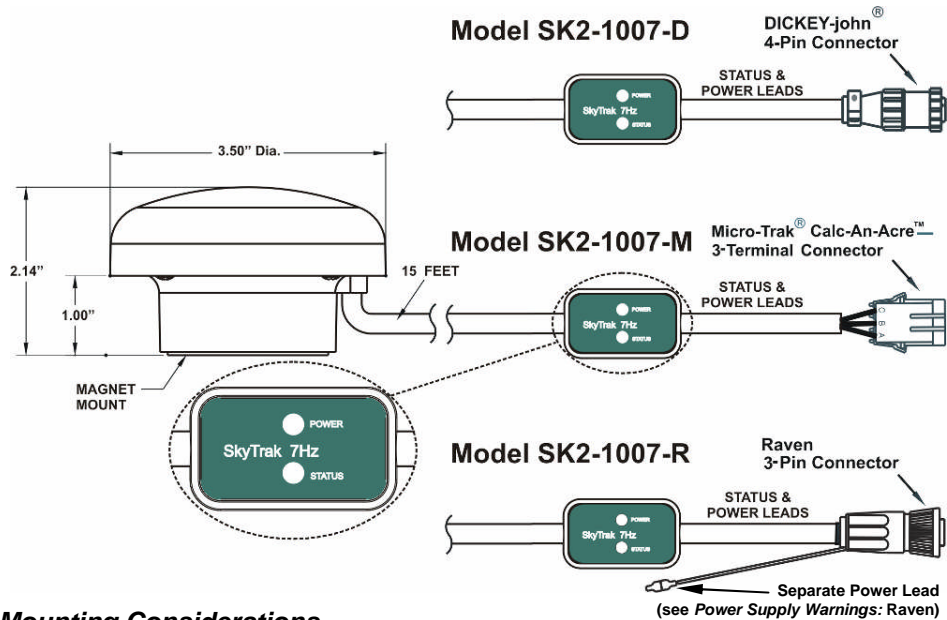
Model SK2-1007-D

DICKEY-john®
4-Pin Connector

STATUS &
POWER LEADS

POWER
SkyTrak 7Hz
STATUS

3.50" Dia.

2.14"

1.00"

MAGNET
MOUNT

15 FEET

Model SK2-1007-M

Micro-Trak® Calc-An-Acre™
3-Terminal Connector

STATUS &
POWER LEADS

POWER
SkyTrak 7Hz
STATUS

C B A

POWER
SkyTrak 7Hz
STATUS

Model SK2-1007-R

Raven
3-Pin Connector

STATUS &
POWER LEADS

POWER
SkyTrak 7Hz
STATUS

Separate Power Lead
(see *Power Supply Warnings:* Raven)

Mounting Considerations